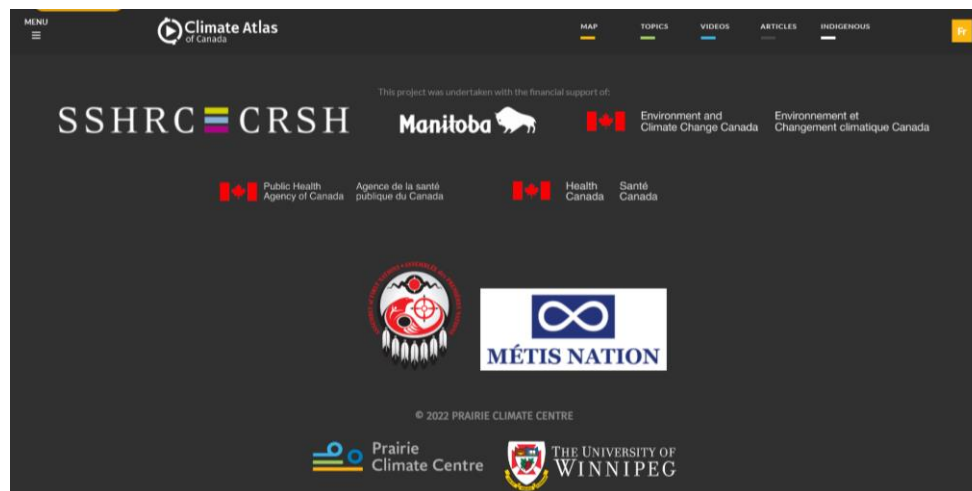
MENU

Climate Atlas of Canada

MAP TOPICS VIDEOS ARTICLES INDIGENOUS

Fr

This project was undertaken with the financial support of:

SSHRC CRSH

Manitoba

Environment and Climate Change Canada Environnement et Changement climatique Canada

Public Health Agency of Canada Agence de la santé publique du Canada

Health Canada Santé Canada

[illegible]

MÉTIS NATION

© 2022 PRAIRIE CLIMATE CENTRE

Prairie Climate Centre

THE UNIVERSITY OF WINNIPEG